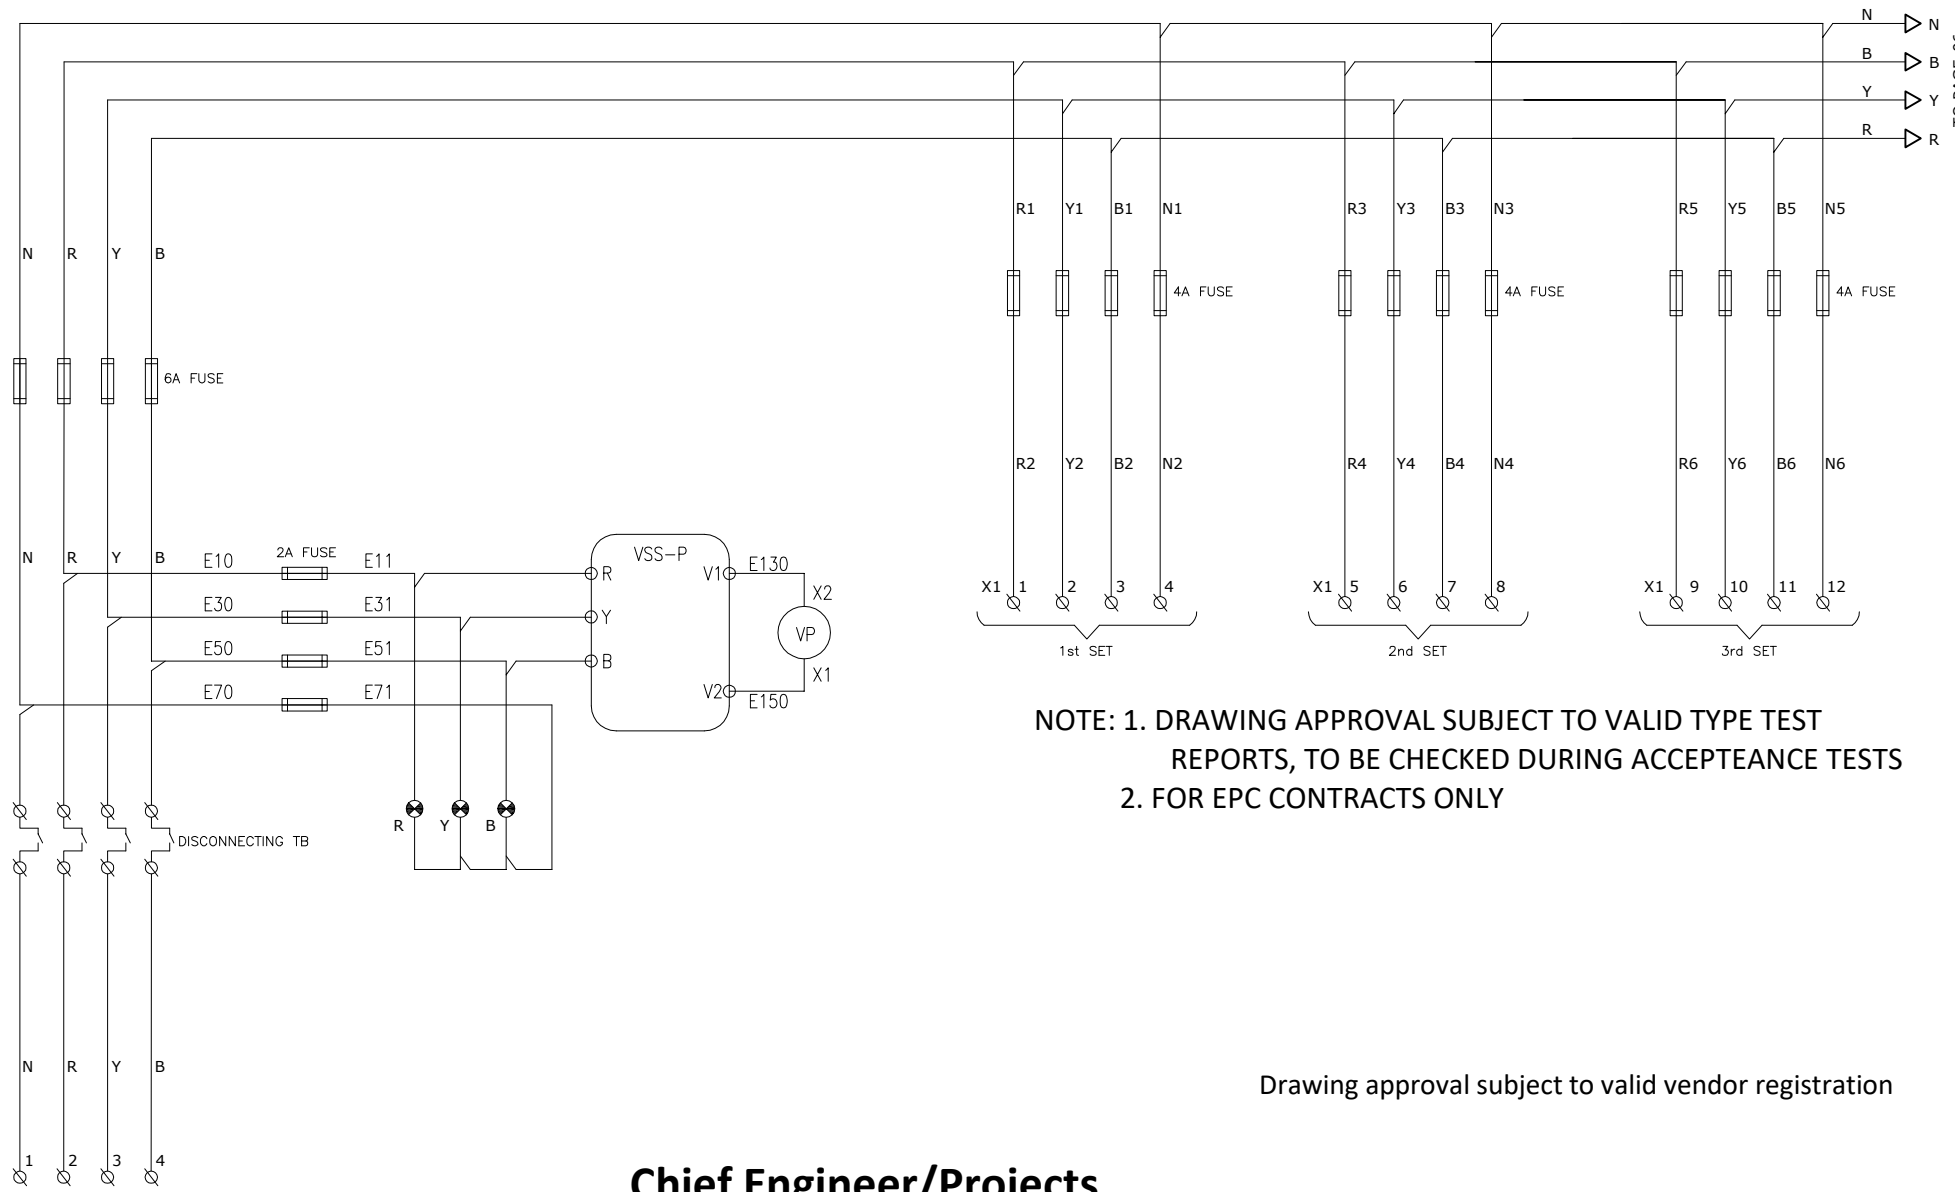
N
B
Y
R

N
B
Y
R

R1 Y1 B1 N1
R3 Y3 B3 N3
R5 Y5 B5 N5

N R Y B

4A FUSE
4A FUSE
4A FUSE

6A FUSE

R2 Y2 B2 N2
R4 Y4 B4 N4
R6 Y6 B6 N6

N R Y B
E10 2A FUSE E11
E30 E31
E50 E51
E70 E71

VSS–P
R
Y
B
V1 E130
V2 E150
X2
VP
X1

X1 1 2 3 4
1st SET
X1 5 6 7 8
2nd SET
X1 9 10 11 12
3rd SET

NOTE: 1. DRAWING APPROVAL SUBJECT TO VALID TYPE TEST REPORTS, TO BE CHECKED DURING ACCEPTEANCE TESTS
2. FOR EPC CONTRACTS ONLY

R Y B

DISCONNECTING TB

N R Y B

Drawing approval subject to valid vendor registration

1 2 3 4

Chief Engineer/Projects